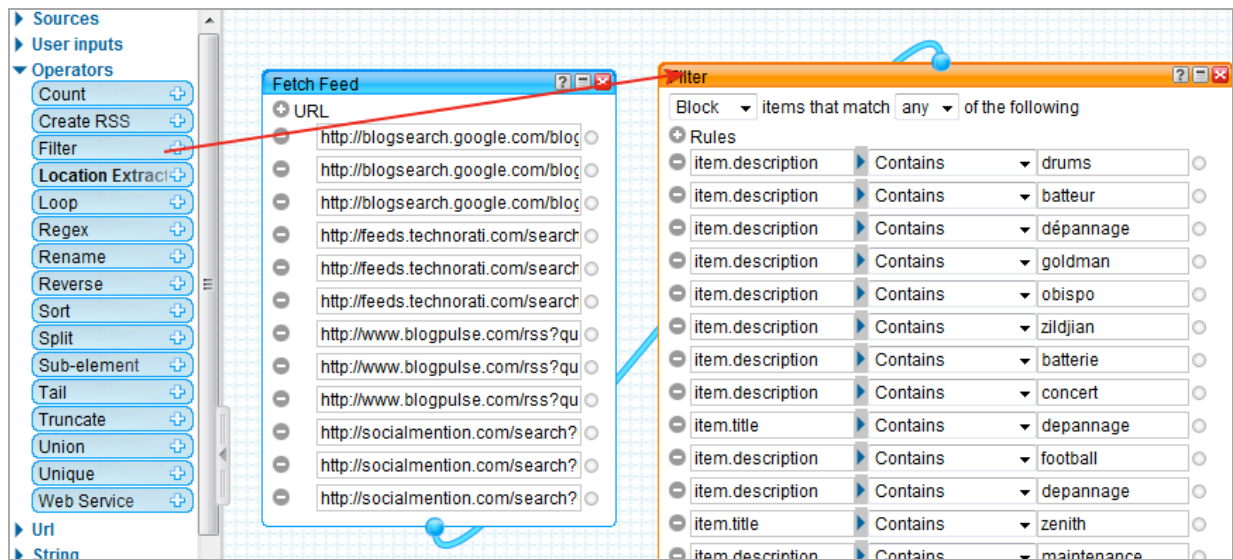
Sources
User inputs
Operators
Count
Create RSS
Filter
Location Extract
Loop
Regex
Rename
Reverse
Sort
Split
Sub-element
Tail
Truncate
Union
Unique
Web Service
Url
String

Fetch Feed
URL
http://blogsearch.google.com/blog
http://blogsearch.google.com/blog
http://blogsearch.google.com/blog
http://feeds.technorati.com/search
http://feeds.technorati.com/search
http://feeds.technorati.com/search
http://www.blogpulse.com/rss?qu
http://www.blogpulse.com/rss?qu
http://www.blogpulse.com/rss?qu
http://socialmention.com/search?
http://socialmention.com/search?
http://socialmention.com/search?

Filter
Block items that match any of the following
Rules

| | | |
|---|---|---|
| item.description | Contains | drums |
| item.description | Contains | batteur |
| item.description | Contains | dépannage |
| item.description | Contains | goldman |
| item.description | Contains | obispo |
| item.description | Contains | zildjian |
| item.description | Contains | batterie |
| item.description | Contains | concert |
| item.title | Contains | depannage |
| item.description | Contains | football |
| item.description | Contains | depannage |
| item.title | Contains | zenith |
| item.description | Contains | maintenance |